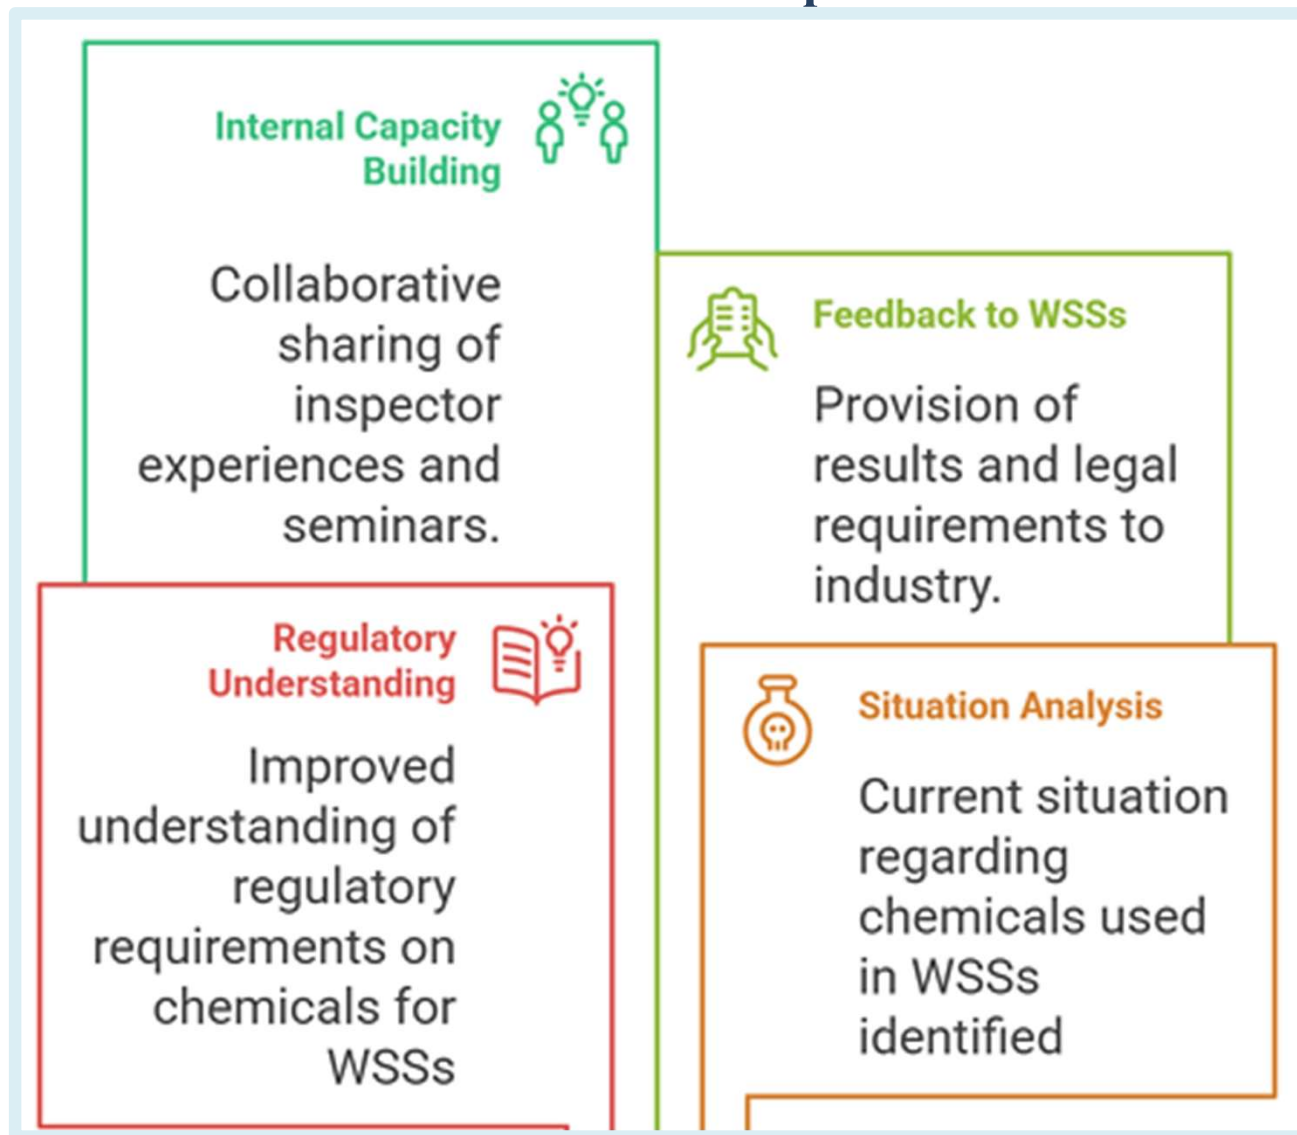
Internal Capacity Building

Collaborative sharing of inspector experiences and seminars.

Feedback to WSSs

Provision of results and legal requirements to industry.

Regulatory Understanding

Improved understanding of regulatory requirements on chemicals for WSSs

Situation Analysis

Current situation regarding chemicals used in WSSs identified